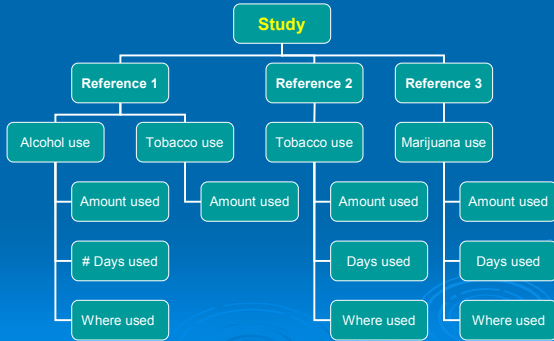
Study

Reference 1

Alcohol use

Amount used

# Days used

Where used

Tobacco use

Amount used

Reference 2

Tobacco use

Amount used

Days used

Where used

Reference 3

Marijuana use

Amount used

Days used

Where used